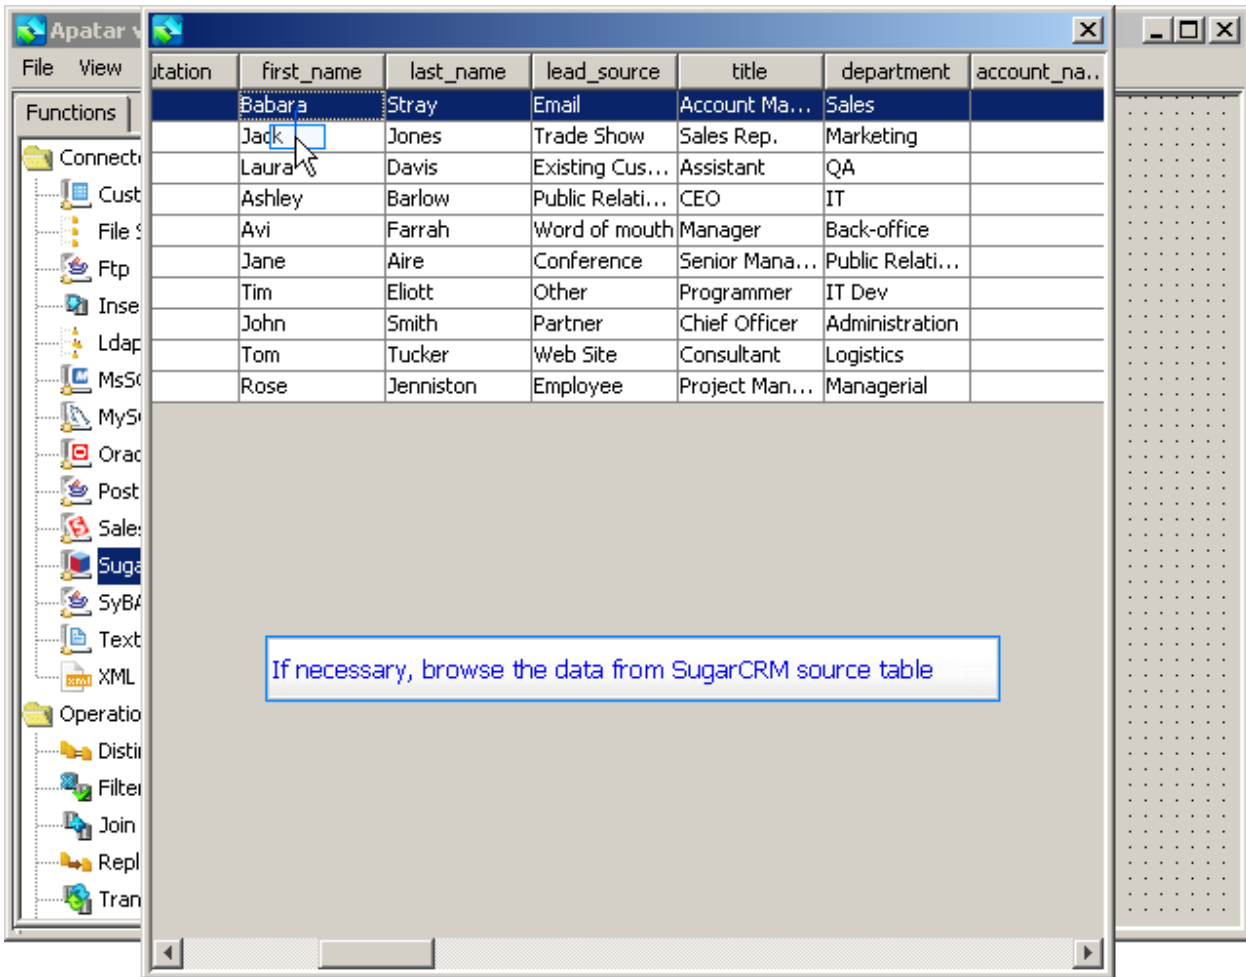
Apatar v

File View

Functions

Connecti
Cust
File S
Ftp
Inse
Ldap
MsSG
MySG
Orac
Post
Sales
Suga
SyBA
Text
XML
Operatio
Disti
Filter
Join
Repl
Tran

| utation | first_name | last_name | lead_source | title | department | account_na... |
|---|---|---|---|---|---|---|
| | Babara | Stray | Email | Account Ma... | Sales | |
| | Jack | Jones | Trade Show | Sales Rep. | Marketing | |
| | Laura | Davis | Existing Cus... | Assistant | QA | |
| | Ashley | Barlow | Public Relati... | CEO | IT | |
| | Avi | Farrah | Word of mouth | Manager | Back-office | |
| | Jane | Aire | Conference | Senior Mana... | Public Relati... | |
| | Tim | Eliott | Other | Programmer | IT Dev | |
| | John | Smith | Partner | Chief Officer | Administration | |
| | Tom | Tucker | Web Site | Consultant | Logistics | |
| | Rose | Jenniston | Employee | Project Man... | Managerial | |

If necessary, browse the data from SugarCRM source table